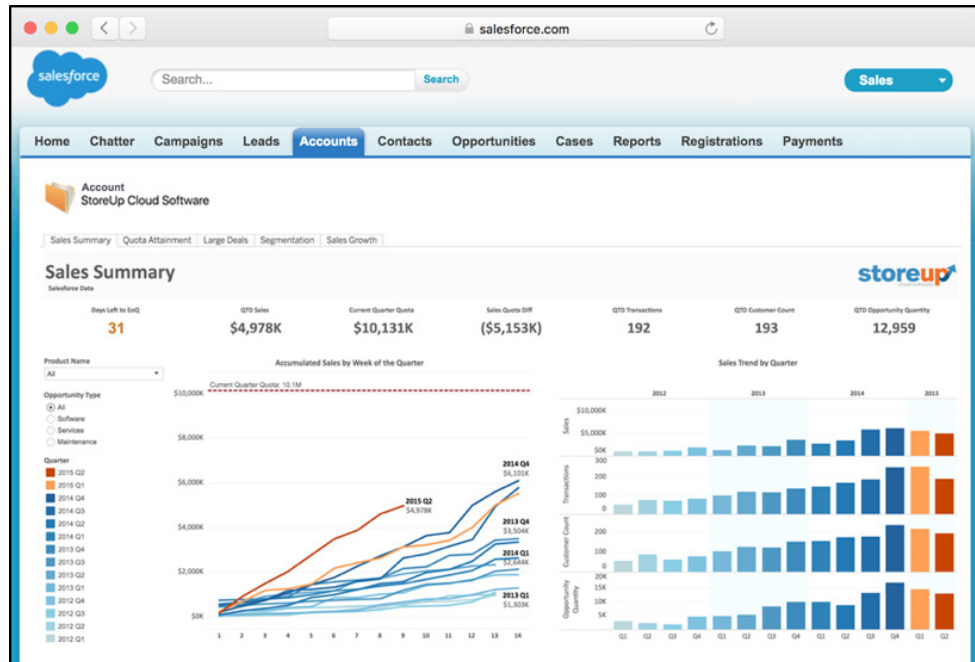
salesforce.com

salesforce

Search...

Search

Sales

Home Chatter Campaigns Leads Accounts Contacts Opportunities Cases Reports Registrations Payments

Account
StoreUp Cloud Software

Sales Summary | Quota Attainment | Large Deals | Segmentation | Sales Growth

Sales Summary
Salesforce Data

storeup

| Days Left to EoQ | QTD Sales | Current Quarter Quota | Sales Quota Diff | QTD Transactions | QTD Customer Count | QTD Opportunity Quantity |
|---|---|---|---|---|---|---|
| 31 | $4,978K | $10,131K | ($5,153K) | 192 | 193 | 12,959 |

Product Name
All

Opportunity Type
All
Software
Services
Maintenance

Quarter
2015 Q2
2015 Q1
2014 Q4
2014 Q3
2014 Q2
2014 Q1
2013 Q4
2013 Q3
2013 Q2
2013 Q1
2012 Q4
2012 Q3
2012 Q2
2012 Q1

Accumulated Sales by Week of the Quarter

Current Quarter Quota: 10.1M

$10,000K
$8,000K
$6,000K
$4,000K
$2,000K
$0K

2015 Q2
$4,978K

2014 Q4
$6,101K

2013 Q4
$3,504K

2014 Q1
$2,644K

2013 Q1
$1,303K

1 2 3 4 5 6 7 8 9 10 11 12 13 14

Sales Trend by Quarter

2012 2013 2014 2015

Sales
$10,000K
$5,000K
$0K

Transactions
300
200
100
0

Customer Count
200
100
0

Opportunity Quantity
20K
15K
10K
5K

Q1 Q2 Q3 Q4 Q1 Q2 Q3 Q4 Q1 Q2 Q3 Q4 Q1 Q2